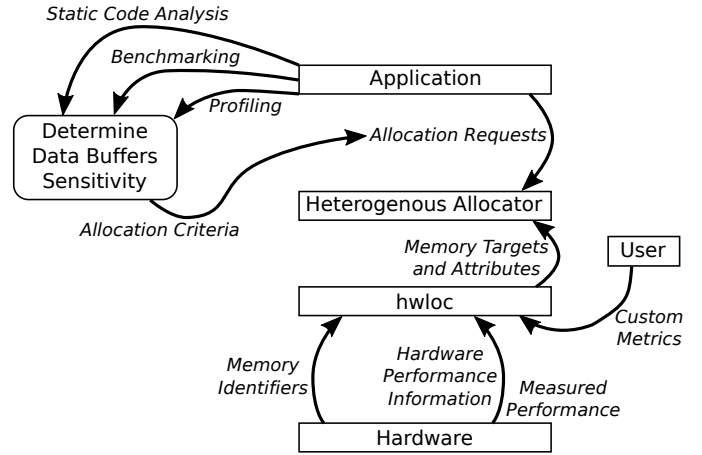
Static Code Analysis

Benchmarking

Application

Profiling

Determine Data Buffers Sensitivity

Allocation Requests

Heterogenous Allocator

Allocation Criteria

Memory Targets and Attributes

User

hwloc

Custom Metrics

Memory Identifiers

Hardware Performance Information

Measured Performance

Hardware